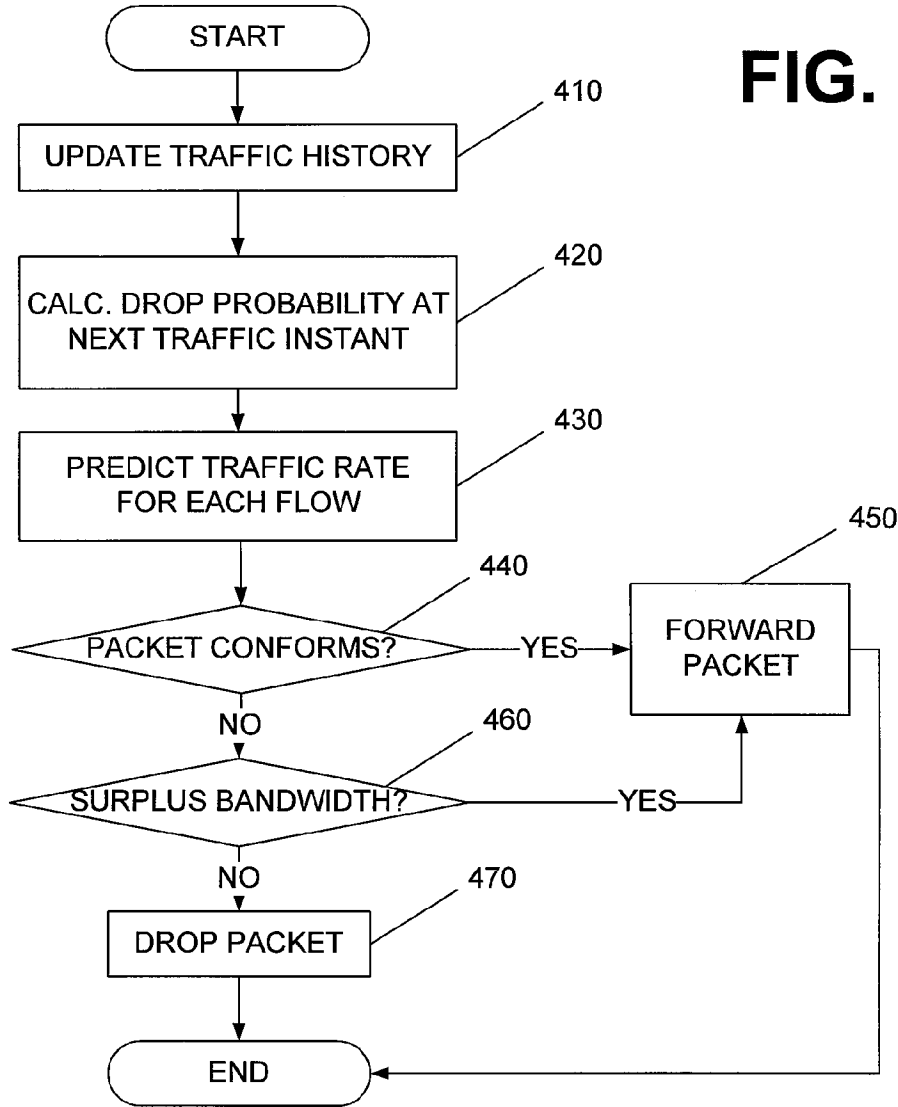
START

FIG.

410

UPDATE TRAFFIC HISTORY

420

CALC. DROP PROBABILITY AT NEXT TRAFFIC INSTANT

430

PREDICT TRAFFIC RATE FOR EACH FLOW

440

450

PACKET CONFORMS?

YES

FORWARD PACKET

NO

460

SURPLUS BANDWIDTH?

YES

NO

470

DROP PACKET

END